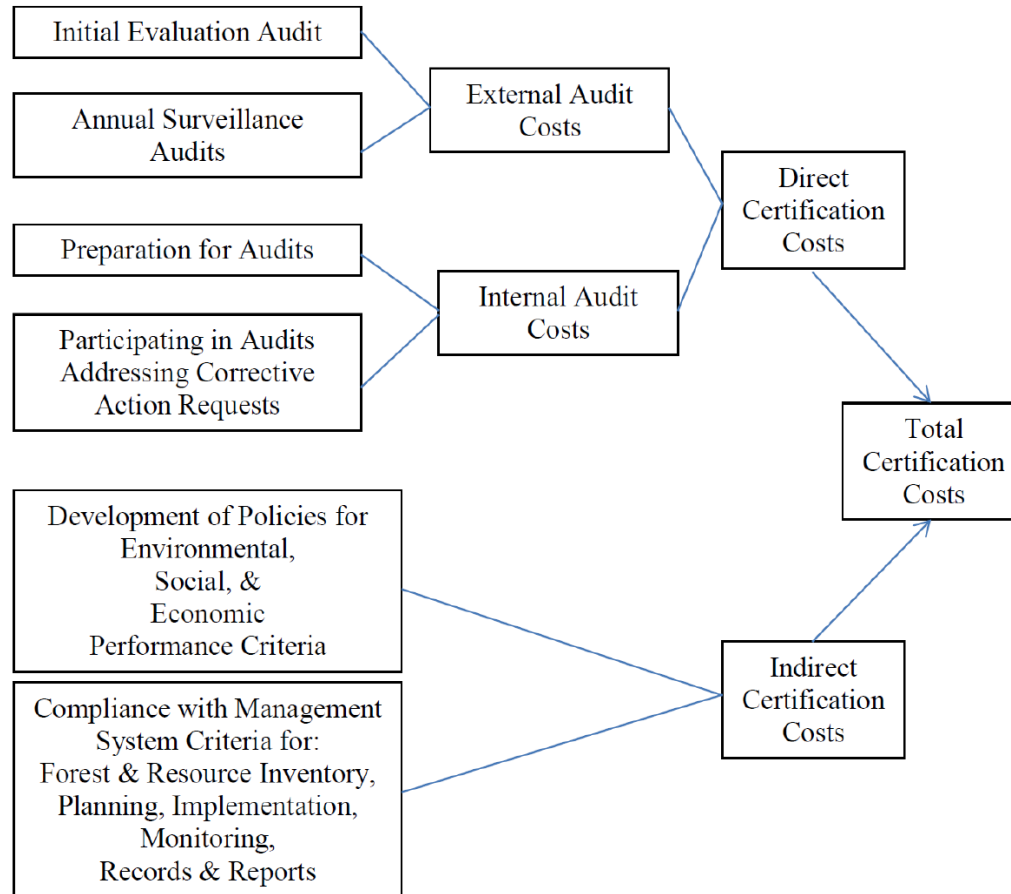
Initial Evaluation Audit

Annual Surveillance Audits

External Audit Costs

Preparation for Audits

Participating in Audits Addressing Corrective Action Requests

Internal Audit Costs

Direct Certification Costs

Total Certification Costs

Development of Policies for Environmental, Social, & Economic Performance Criteria

Compliance with Management System Criteria for: Forest & Resource Inventory, Planning, Implementation, Monitoring, Records & Reports

Indirect Certification Costs